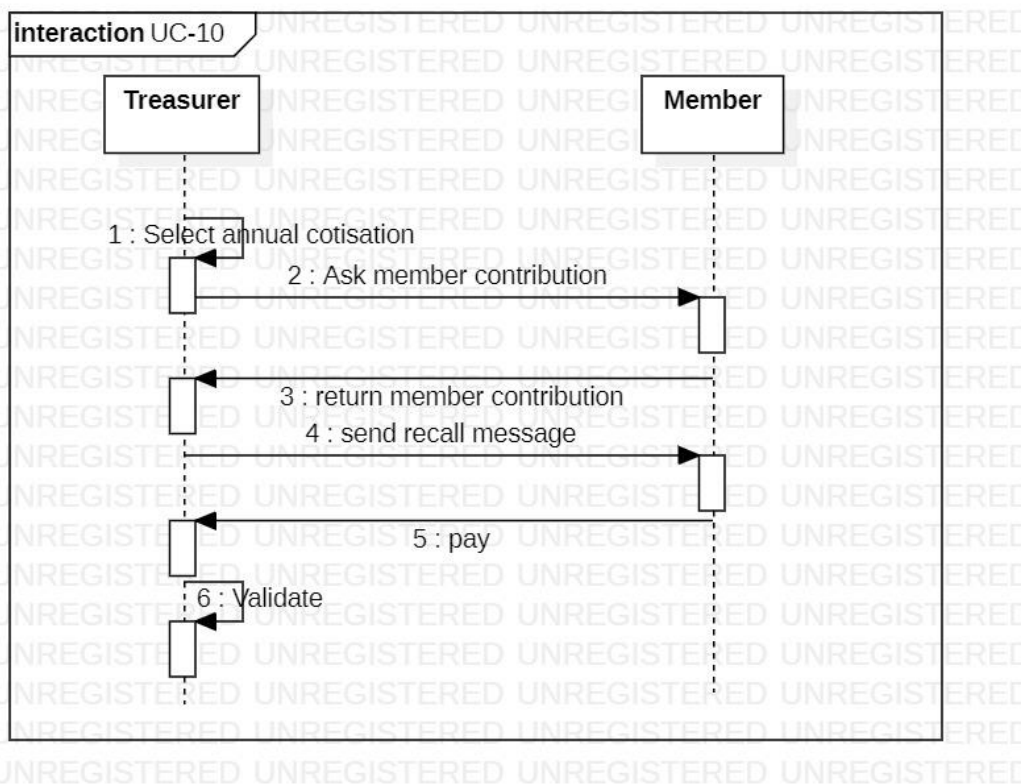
interaction UC-10

Treasurer

Member

1 : Select annual cotisation

2 : Ask member contribution

3 : return member contribution

4 : send recall message

5 : pay

6 : Validate

UNREGISTERED UNREGISTERED UNREGISTERED UNREGISTERED